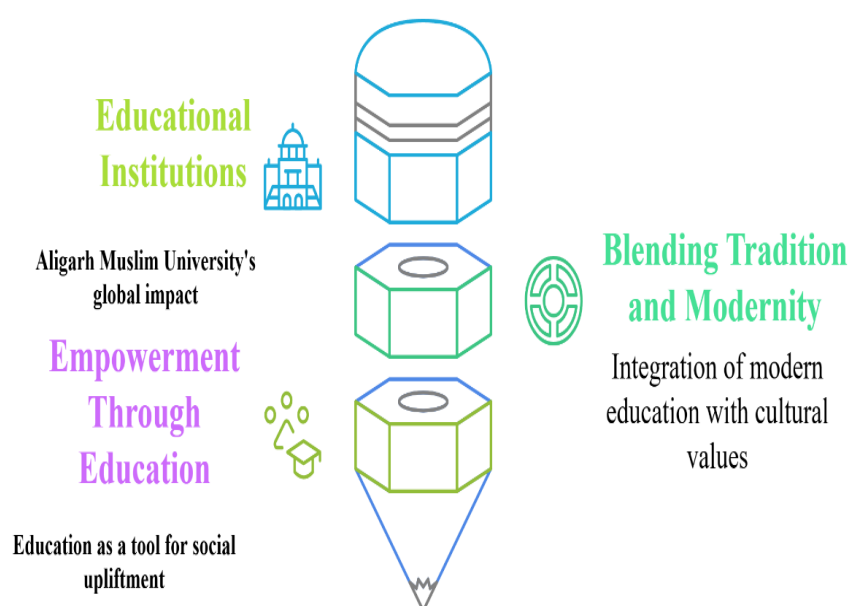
Educational Institutions

Aligarh Muslim University's global impact

Blending Tradition and Modernity

Integration of modern education with cultural values

Empowerment Through Education

Education as a tool for social upliftment